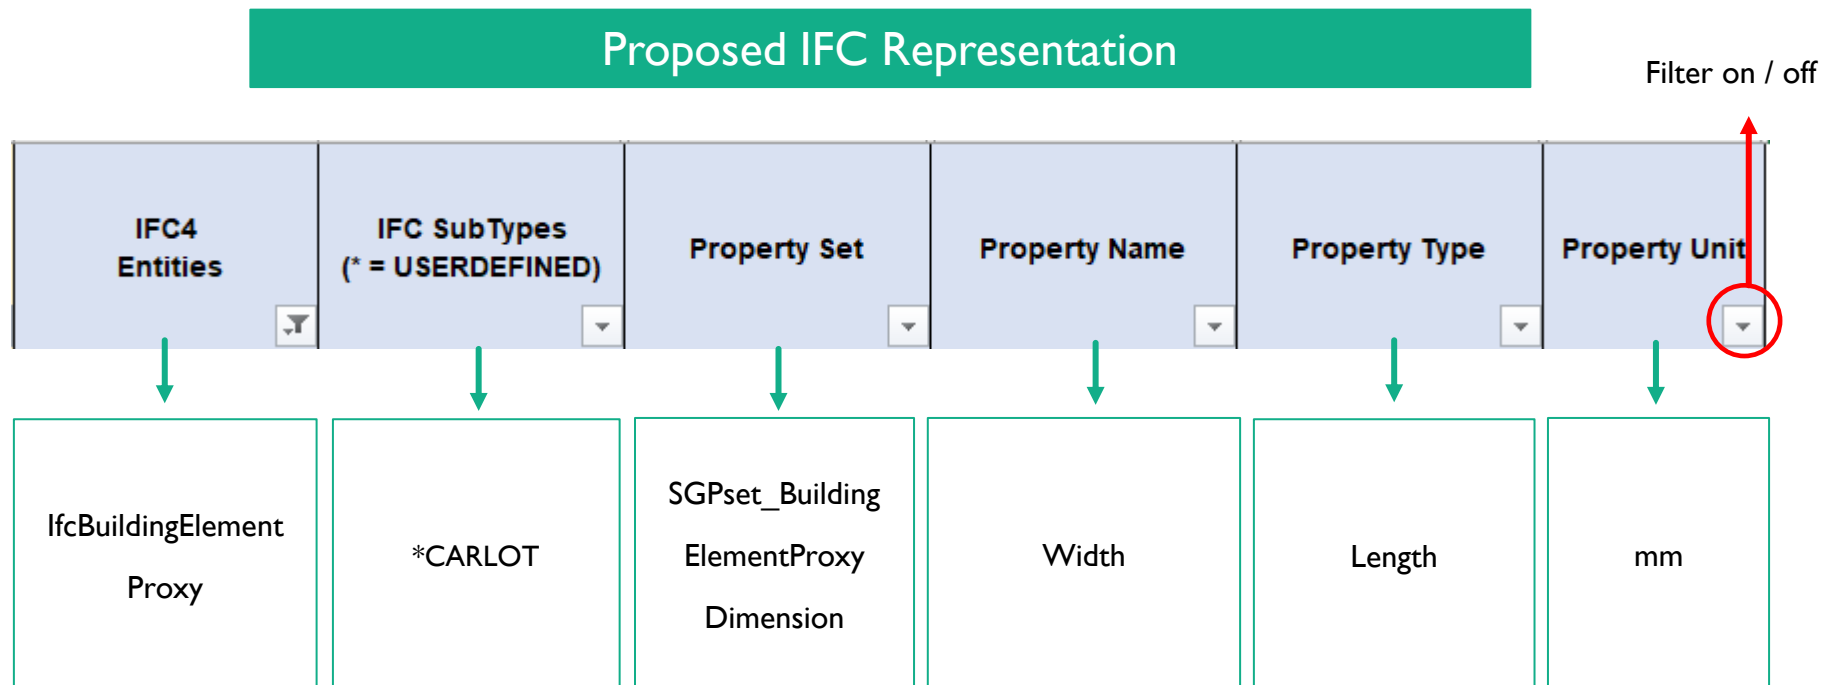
Proposed IFC Representation

Filter on / off

| IFC4 Entities | IFC SubTypes (* = USERDEFINED) | Property Set | Property Name | Property Type | Property Unit |
|---|---|---|---|---|---|
| IfcBuildingElementProxy | *CARLOT | SGPset_BuildingElementProxyDimension | Width | Length | mm |